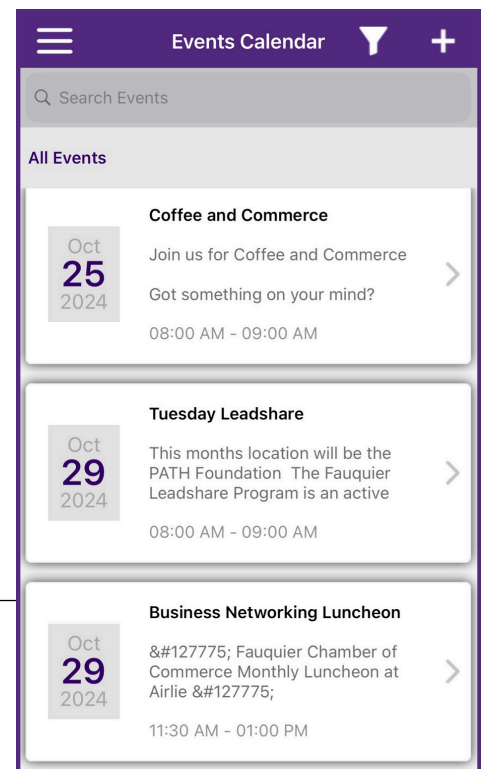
Events Calendar

Search Events

All Events

Oct
25
2024

Coffee and Commerce

Join us for Coffee and Commerce

Got something on your mind?

08:00 AM - 09:00 AM

Oct
29
2024

Tuesday Leadshare

This months location will be the PATH Foundation The Fauquier Leadshare Program is an active

08:00 AM - 09:00 AM

Oct
29
2024

Business Networking Luncheon

&#127775; Fauquier Chamber of Commerce Monthly Luncheon at Airlie &#127775;

11:30 AM - 01:00 PM